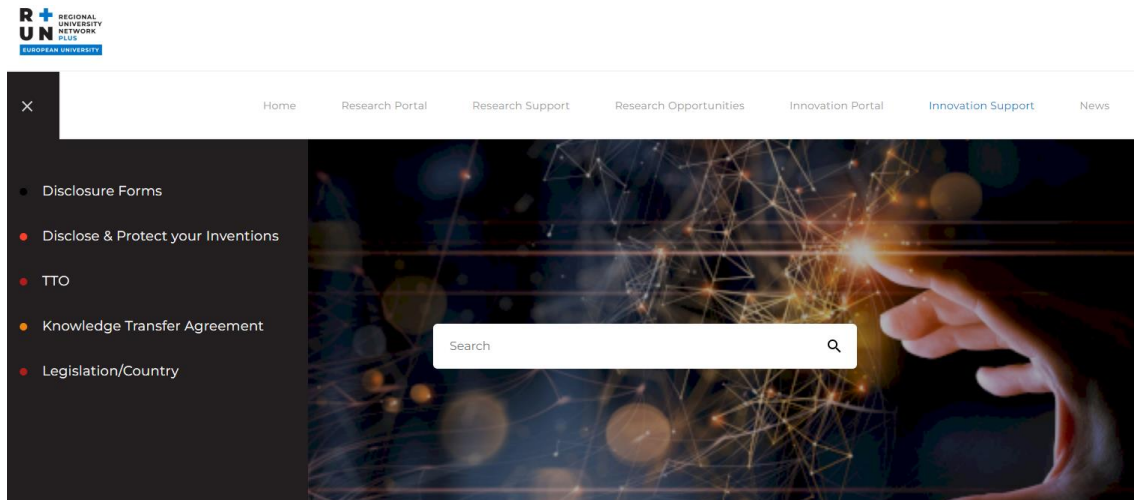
R + UN REGIONAL UNIVERSITY NETWORK PLUS
EUROPEAN UNIVERSITY

×

Home Research Portal Research Support Research Opportunities Innovation Portal Innovation Support News

Disclosure Forms
Disclose & Protect your Inventions
TTO
Knowledge Transfer Agreement
Legislation/Country

Search